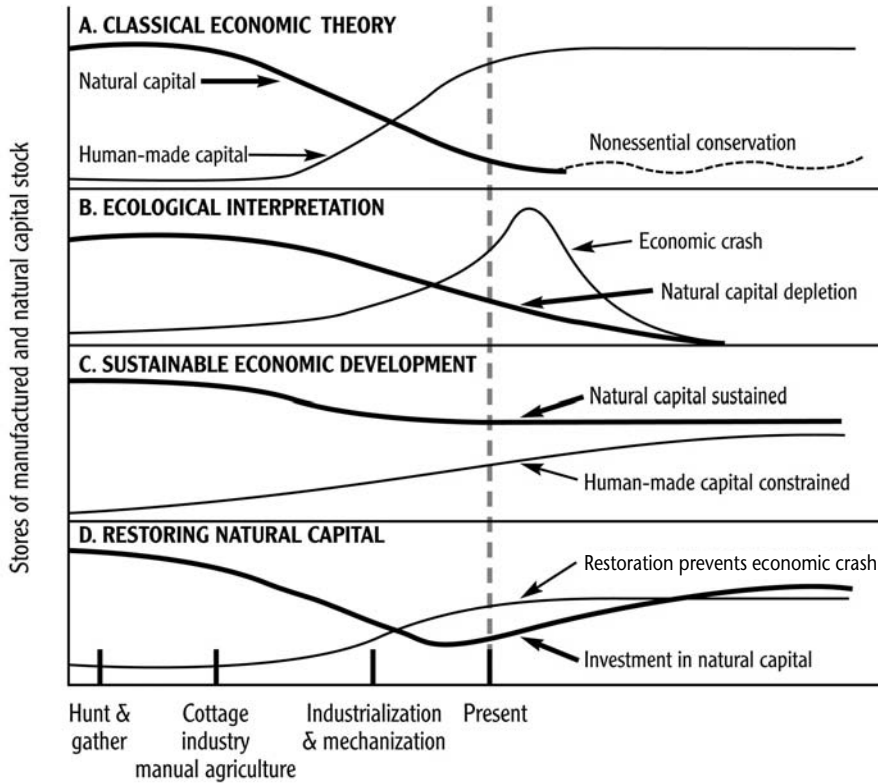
Stores of manufactured and natural capital stock

A. CLASSICAL ECONOMIC THEORY

Natural capital

Human-made capital

Nonessential conservation

B. ECOLOGICAL INTERPRETATION

Economic crash

Natural capital depletion

C. SUSTAINABLE ECONOMIC DEVELOPMENT

Natural capital sustained

Human-made capital constrained

D. RESTORING NATURAL CAPITAL

Restoration prevents economic crash

Investment in natural capital

Hunt & gather

Cottage industry manual agriculture

Industrialization & mechanization

Present